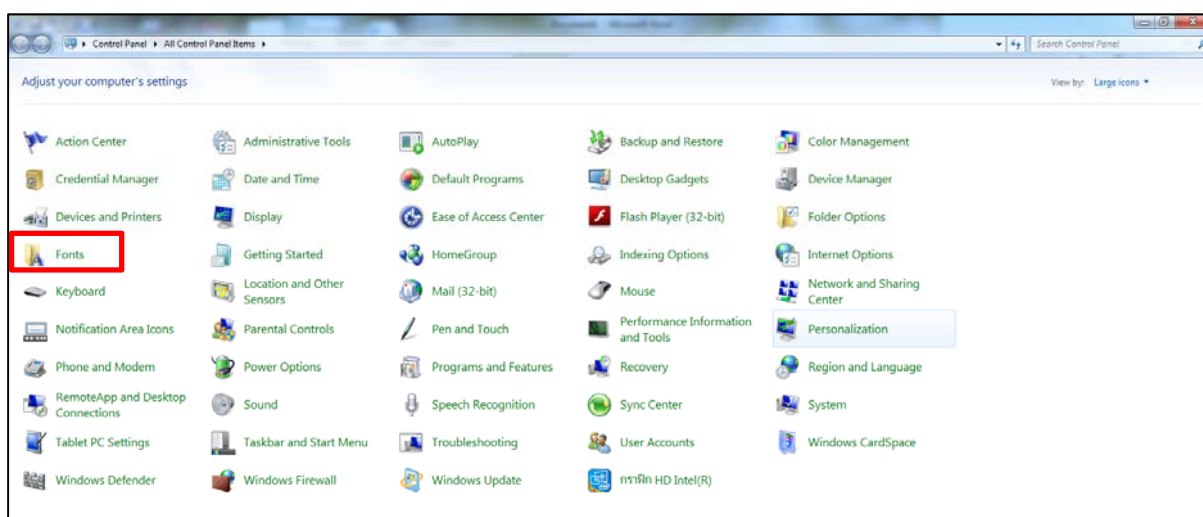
Control Panel ▸ All Control Panel Items ▸

Search Control Panel

Adjust your computer's settings

View by: Large icons ▾

| | | | | |
|---|---|---|---|---|
| Action Center | Administrative Tools | AutoPlay | Backup and Restore | Color Management |
| Credential Manager | Date and Time | Default Programs | Desktop Gadgets | Device Manager |
| Devices and Printers | Display | Ease of Access Center | Flash Player (32-bit) | Folder Options |
| Fonts | Getting Started | HomeGroup | Indexing Options | Internet Options |
| Keyboard | Location and Other Sensors | Mail (32-bit) | Mouse | Network and Sharing Center |
| Notification Area Icons | Parental Controls | Pen and Touch | Performance Information and Tools | Personalization |
| Phone and Modem | Power Options | Programs and Features | Recovery | Region and Language |
| RemoteApp and Desktop Connections | Sound | Speech Recognition | Sync Center | System |
| Tablet PC Settings | Taskbar and Start Menu | Troubleshooting | User Accounts | Windows CardSpace |
| Windows Defender | Windows Firewall | Windows Update | กราฟิก HD Intel(R) | |